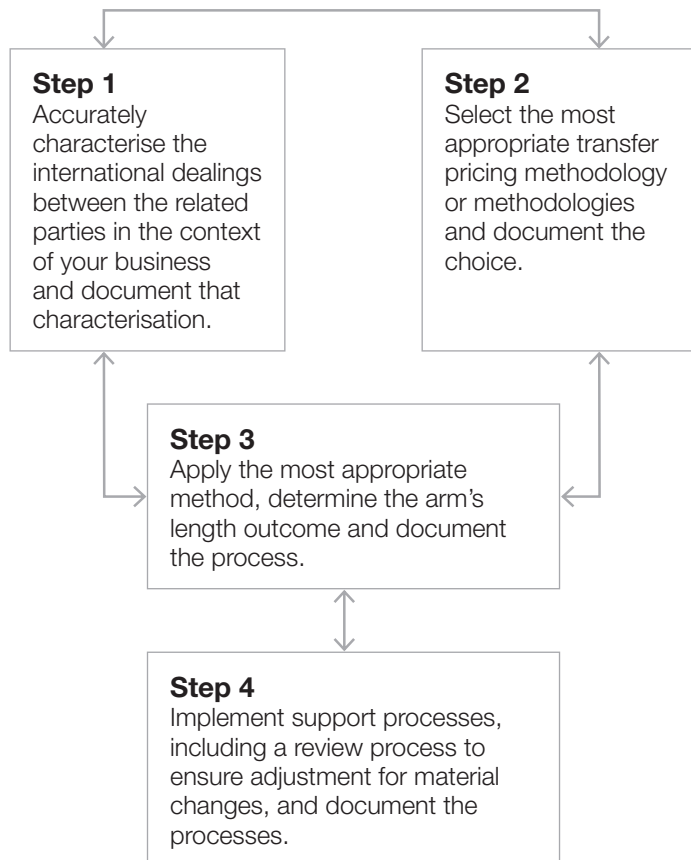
**Step 1**
Accurately characterise the international dealings between the related parties in the context of your business and document that characterisation.

**Step 2**
Select the most appropriate transfer pricing methodology or methodologies and document the choice.

**Step 3**
Apply the most appropriate method, determine the arm's length outcome and document the process.

**Step 4**
Implement support processes, including a review process to ensure adjustment for material changes, and document the processes.